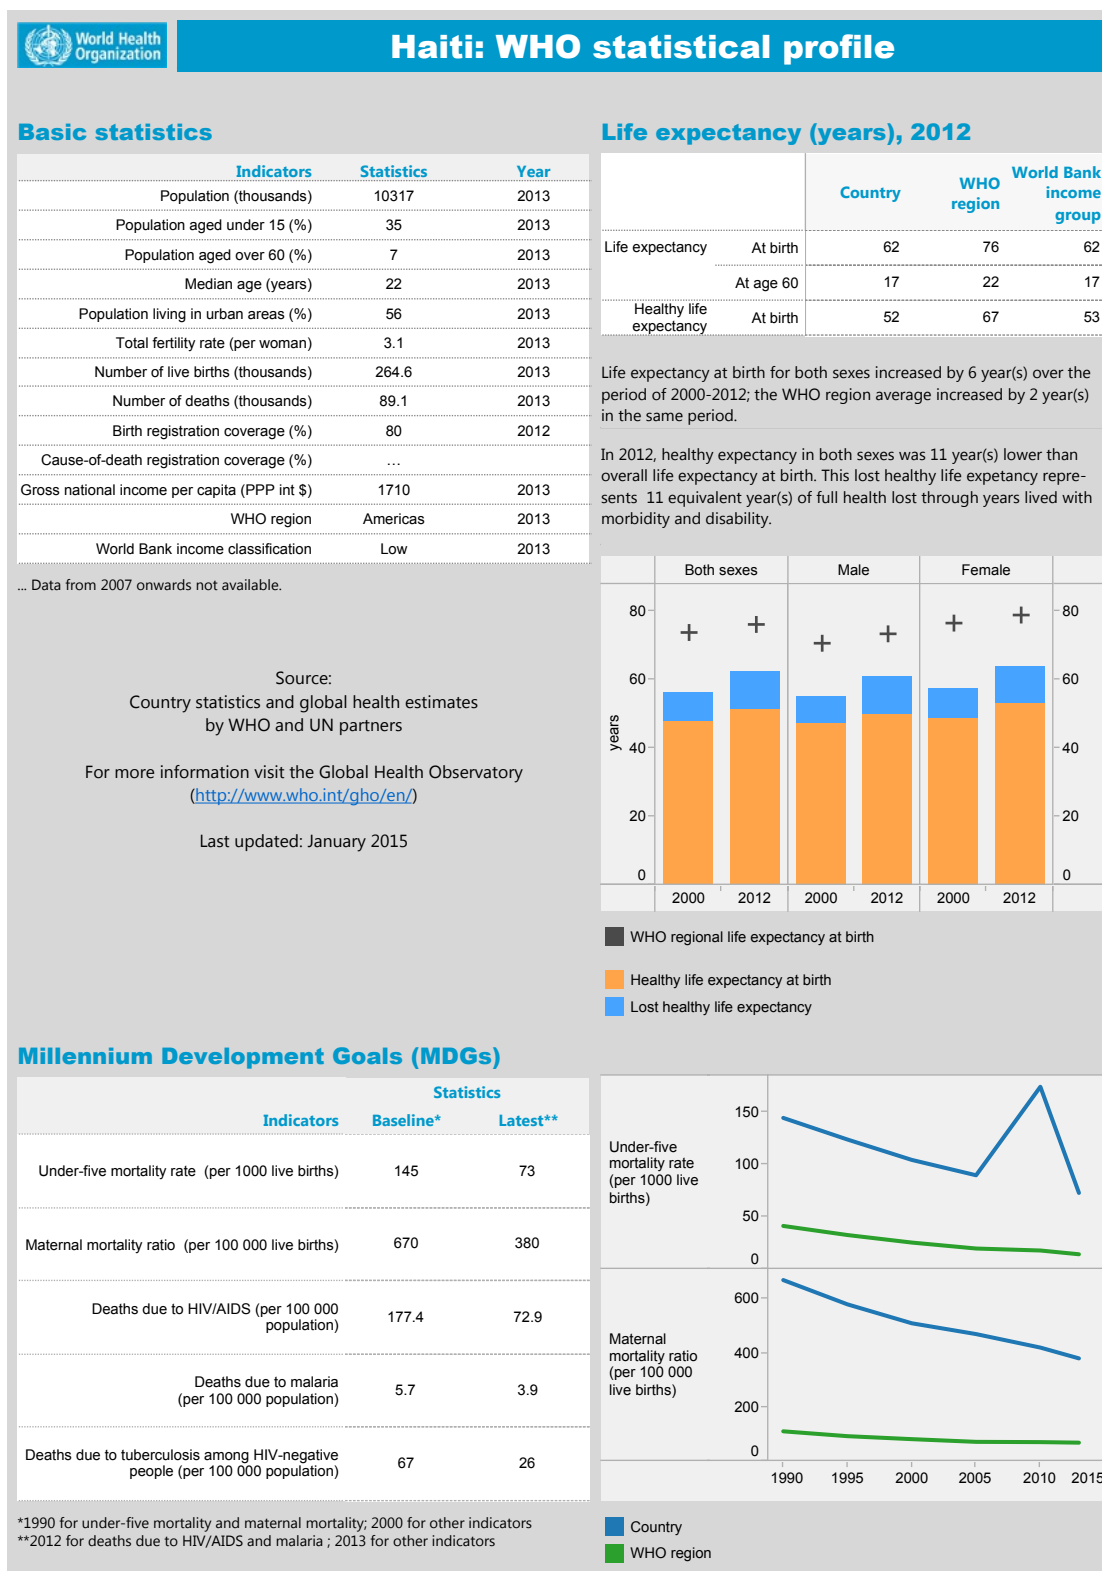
World Health Organization

Haiti: WHO statistical profile

Basic statistics

| Indicators | Statistics | Year |
|---|---|---|
| Population (thousands) | 10317 | 2013 |
| Population aged under 15 (%) | 35 | 2013 |
| Population aged over 60 (%) | 7 | 2013 |
| Median age (years) | 22 | 2013 |
| Population living in urban areas (%) | 56 | 2013 |
| Total fertility rate (per woman) | 3.1 | 2013 |
| Number of live births (thousands) | 264.6 | 2013 |
| Number of deaths (thousands) | 89.1 | 2013 |
| Birth registration coverage (%) | 80 | 2012 |
| Cause-of-death registration coverage (%) | ... | |
| Gross national income per capita (PPP int $) | 1710 | 2013 |
| WHO region | Americas | 2013 |
| World Bank income classification | Low | 2013 |

... Data from 2007 onwards not available.

Source:
Country statistics and global health estimates by WHO and UN partners

For more information visit the Global Health Observatory (http://www.who.int/gho/en/)

Last updated: January 2015

Life expectancy (years), 2012

| | | Country | WHO region | World Bank income group |
|---|---|---|---|---|
| Life expectancy | At birth | 62 | 76 | 62 |
| | At age 60 | 17 | 22 | 17 |
| Healthy life expectancy | At birth | 52 | 67 | 53 |

Life expectancy at birth for both sexes increased by 6 year(s) over the period of 2000-2012; the WHO region average increased by 2 year(s) in the same period.

In 2012, healthy expectancy in both sexes was 11 year(s) lower than overall life expectancy at birth. This lost healthy life expetancy represents 11 equivalent year(s) of full health lost through years lived with morbidity and disability.

Both sexes Male Female
80 60 40 20 0
years
2000 2012 2000 2012 2000 2012

WHO regional life expectancy at birth
Healthy life expectancy at birth
Lost healthy life expectancy

Millennium Development Goals (MDGs)

| Indicators | Statistics Baseline* | Latest** |
|---|---|---|
| Under-five mortality rate (per 1000 live births) | 145 | 73 |
| Maternal mortality ratio (per 100 000 live births) | 670 | 380 |
| Deaths due to HIV/AIDS (per 100 000 population) | 177.4 | 72.9 |
| Deaths due to malaria (per 100 000 population) | 5.7 | 3.9 |
| Deaths due to tuberculosis among HIV-negative people (per 100 000 population) | 67 | 26 |

*1990 for under-five mortality and maternal mortality; 2000 for other indicators
**2012 for deaths due to HIV/AIDS and malaria ; 2013 for other indicators

Under-five mortality rate (per 1000 live births)
150 100 50 0
Maternal mortality ratio (per 100 000 live births)
600 400 200 0
1990 1995 2000 2005 2010 2015

Country
WHO region